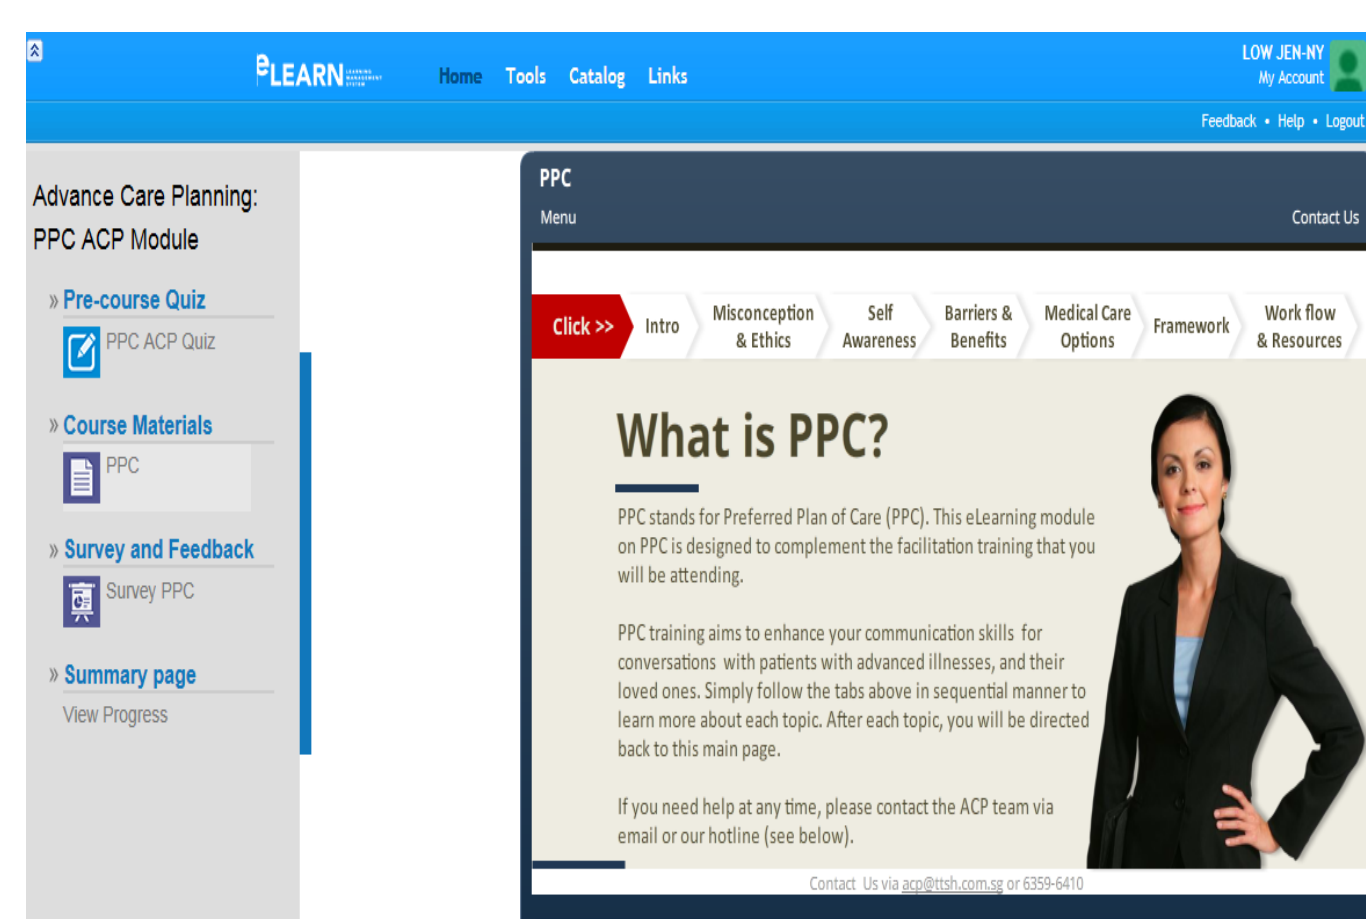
eLEARN LEARNING MANAGEMENT SYSTEM

Home Tools Catalog Links

LOW JEN-NY
My Account

Feedback • Help • Logout

Advance Care Planning: PPC ACP Module

» Pre-course Quiz
PPC ACP Quiz

» Course Materials
PPC

» Survey and Feedback
Survey PPC

» Summary page
View Progress

PPC
Menu
Contact Us

Click >> | Intro | Misconception & Ethics | Self Awareness | Barriers & Benefits | Medical Care Options | Framework | Work flow & Resources

What is PPC?

PPC stands for Preferred Plan of Care (PPC). This eLearning module on PPC is designed to complement the facilitation training that you will be attending.

PPC training aims to enhance your communication skills for conversations with patients with advanced illnesses, and their loved ones. Simply follow the tabs above in sequential manner to learn more about each topic. After each topic, you will be directed back to this main page.

If you need help at any time, please contact the ACP team via email or our hotline (see below).

Contact Us via acp@ttsh.com.sg or 6359-6410